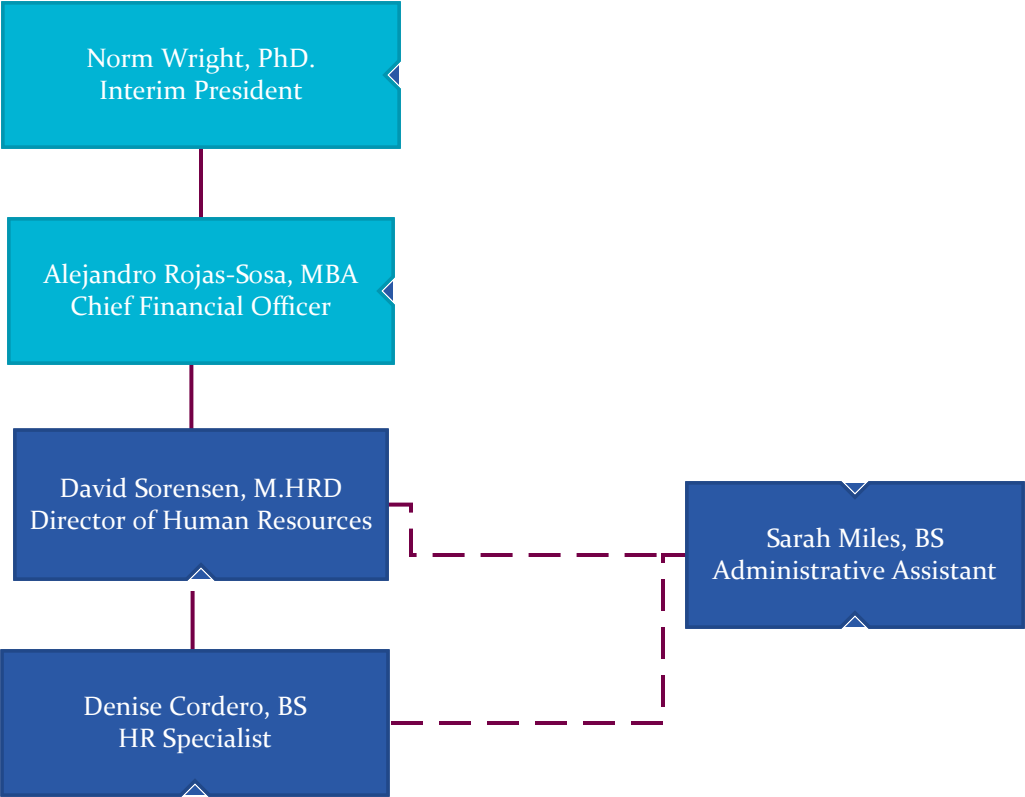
Norm Wright, PhD.
Interim President

Alejandro Rojas-Sosa, MBA
Chief Financial Officer

David Sorensen, M.HRD
Director of Human Resources

Sarah Miles, BS
Administrative Assistant

Denise Cordero, BS
HR Specialist